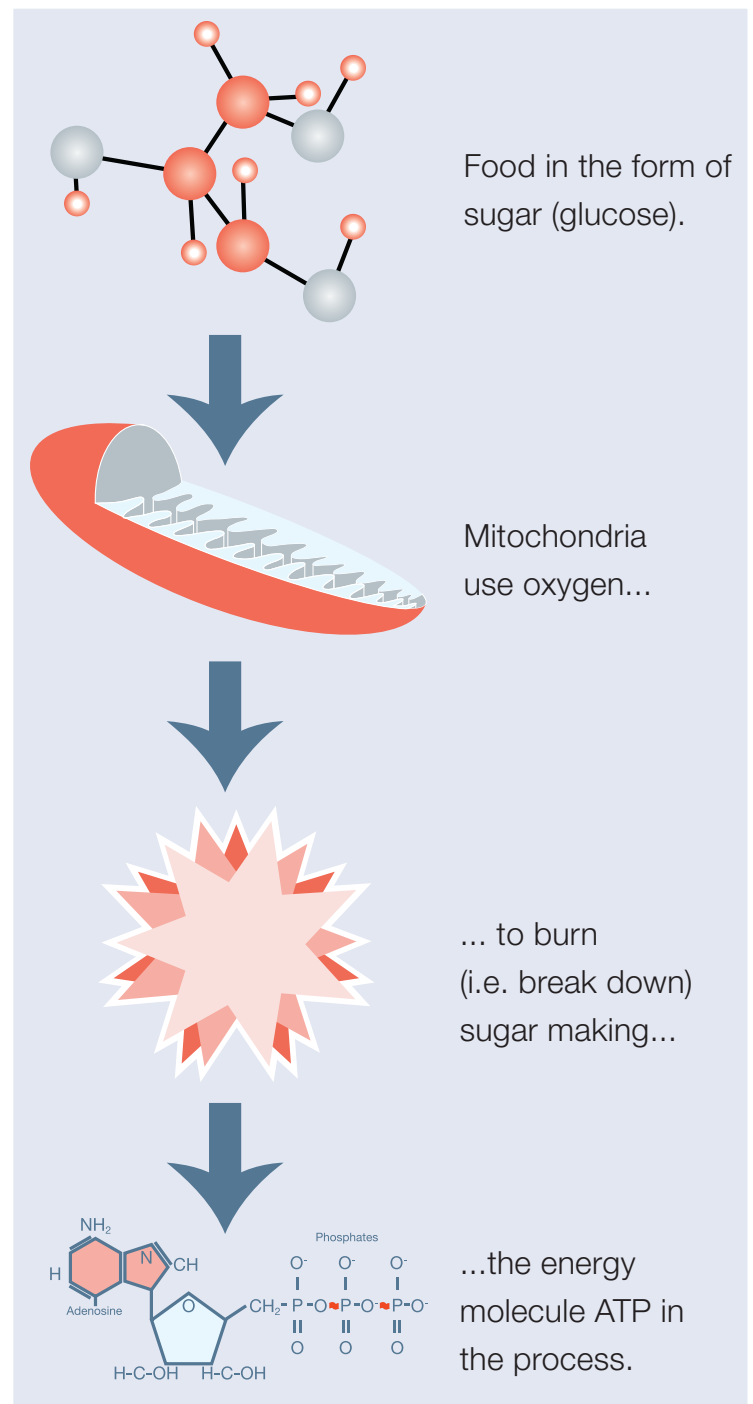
Food in the form of sugar (glucose).

Mitochondria use oxygen...

... to burn (i.e. break down) sugar making...

$NH_2$

H

N

CH

Adenosine

O

$CH_2$

Phosphates

$O^-$ $O^-$ $O^-$

P O P O P $O^-$

O O O

H-C-OH H-C-OH

...the energy molecule ATP in the process.